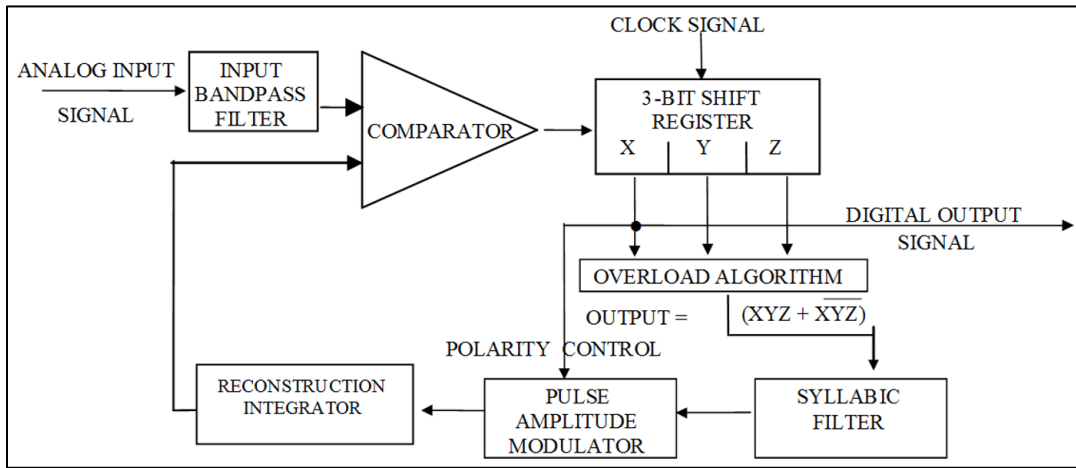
CLOCK SIGNAL

ANALOG INPUT SIGNAL

INPUT BANDPASS FILTER

COMPARATOR

3-BIT SHIFT REGISTER

X Y Z

DIGITAL OUTPUT SIGNAL

OVERLOAD ALGORITHM

OUTPUT = $(XYZ + \overline{XYZ})$

POLARITY CONTROL

RECONSTRUCTION INTEGRATOR

PULSE AMPLITUDE MODULATOR

SYLLABIC FILTER